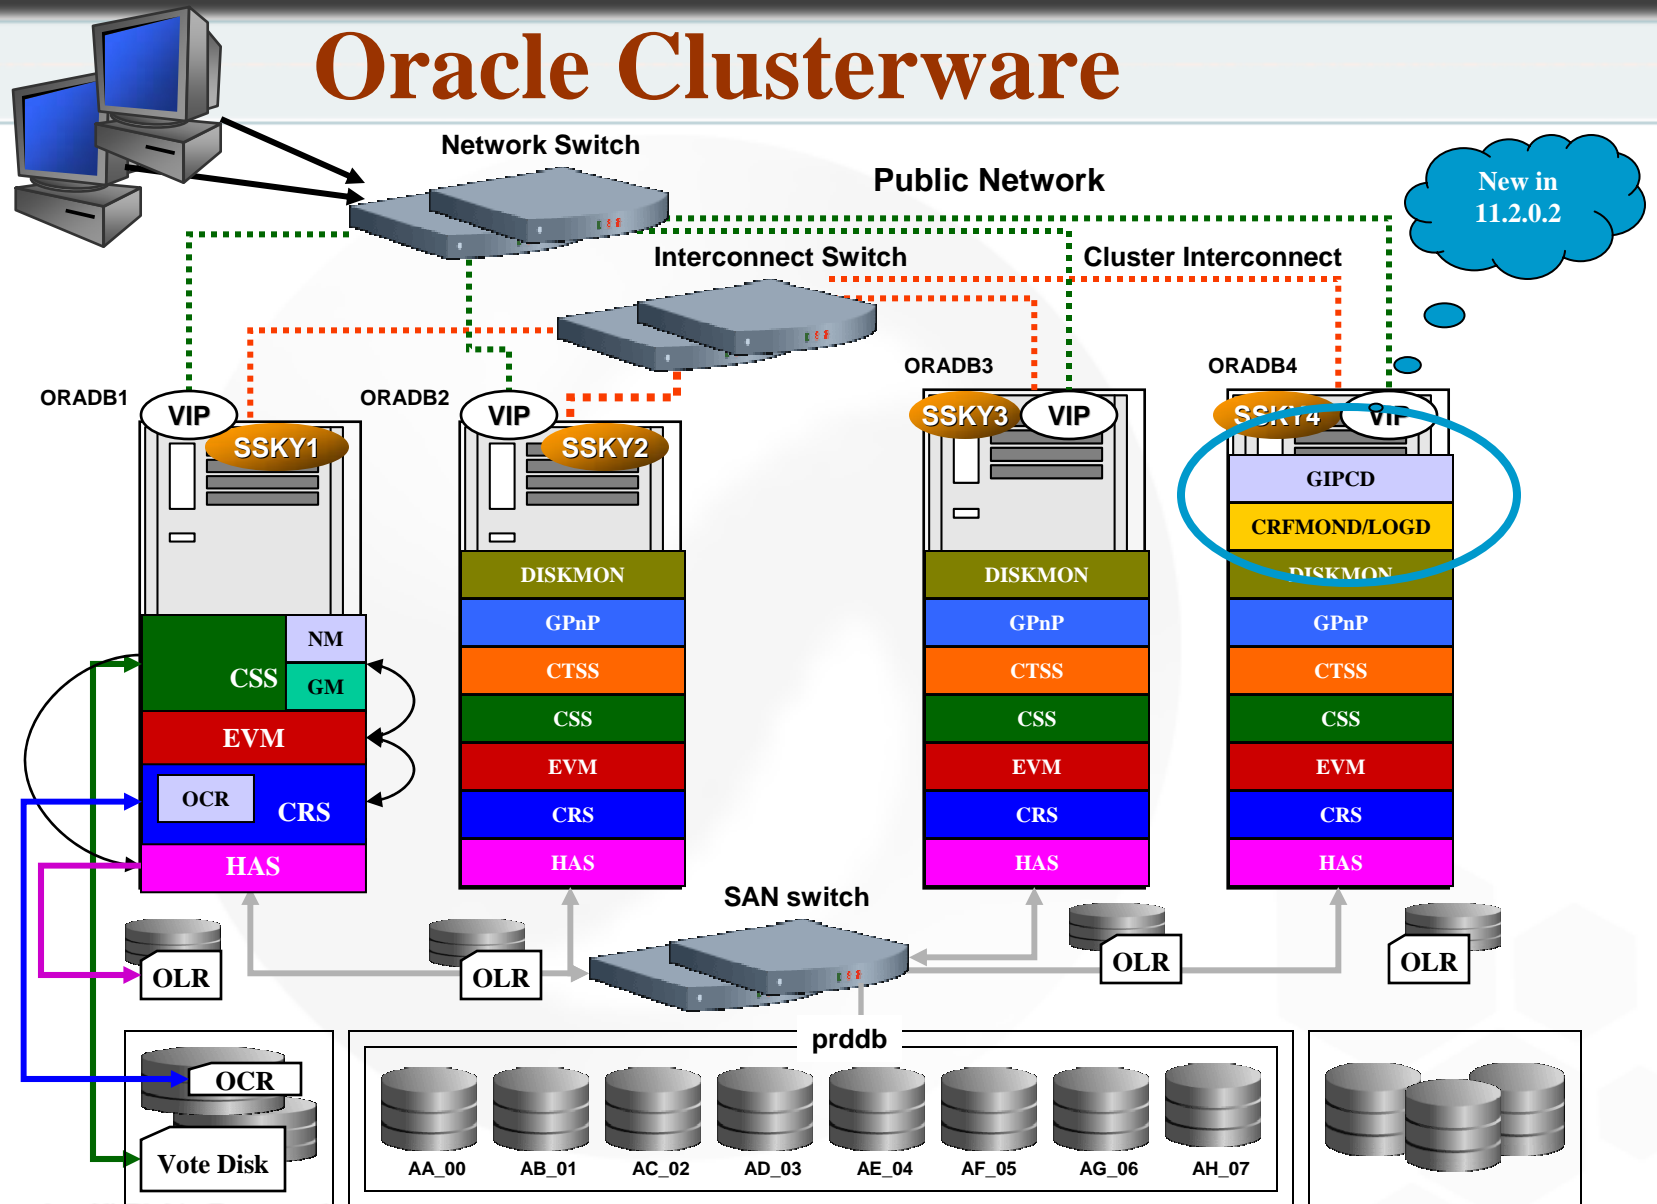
Oracle Clusterware

Network Switch

Public Network

New in 11.2.0.2

Interconnect Switch

Cluster Interconnect

ORADB3

ORADB4

ORADB1

ORADB2

VIP

SSKY1

VIP

SSKY2

SSKY3

VIP

SSKY4

VIP

GIPCD

CRFMOND/LOGD

DISKMON

DISKMON

DISKMON

GPnP

GPnP

GPnP

CTSS

CTSS

CTSS

CSS

CSS

CSS

EVM

EVM

EVM

CRS

CRS

CRS

HAS

HAS

HAS

NM

CSS

GM

EVM

OCR

CRS

HAS

SAN switch

OLR

OLR

OLR

OLR

prddb

OCR

Vote Disk

AA_00

AB_01

AC_02

AD_03

AE_04

AF_05

AG_06

AH_07